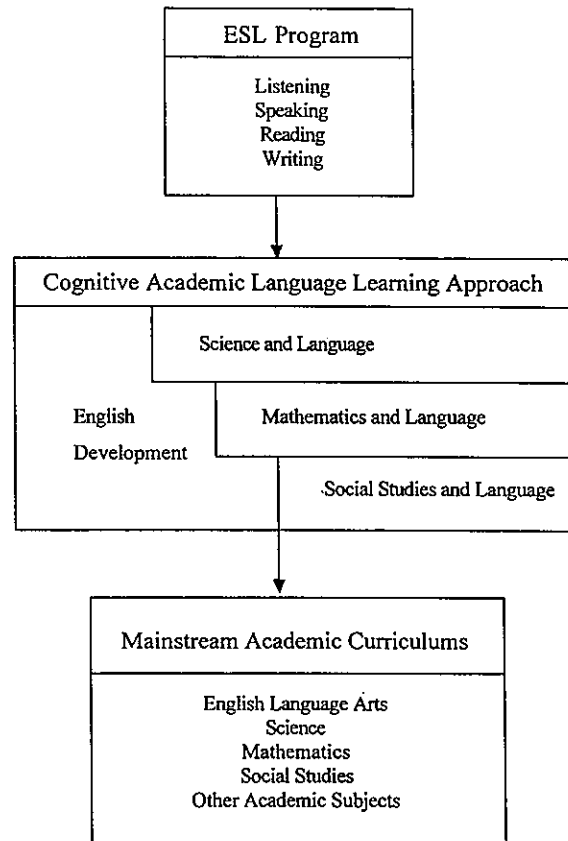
ESL Program

Listening
Speaking
Reading
Writing

Cognitive Academic Language Learning Approach

Science and Language

English
Development

Mathematics and Language

Social Studies and Language

Mainstream Academic Curriculums

English Language Arts
Science
Mathematics
Social Studies
Other Academic Subjects